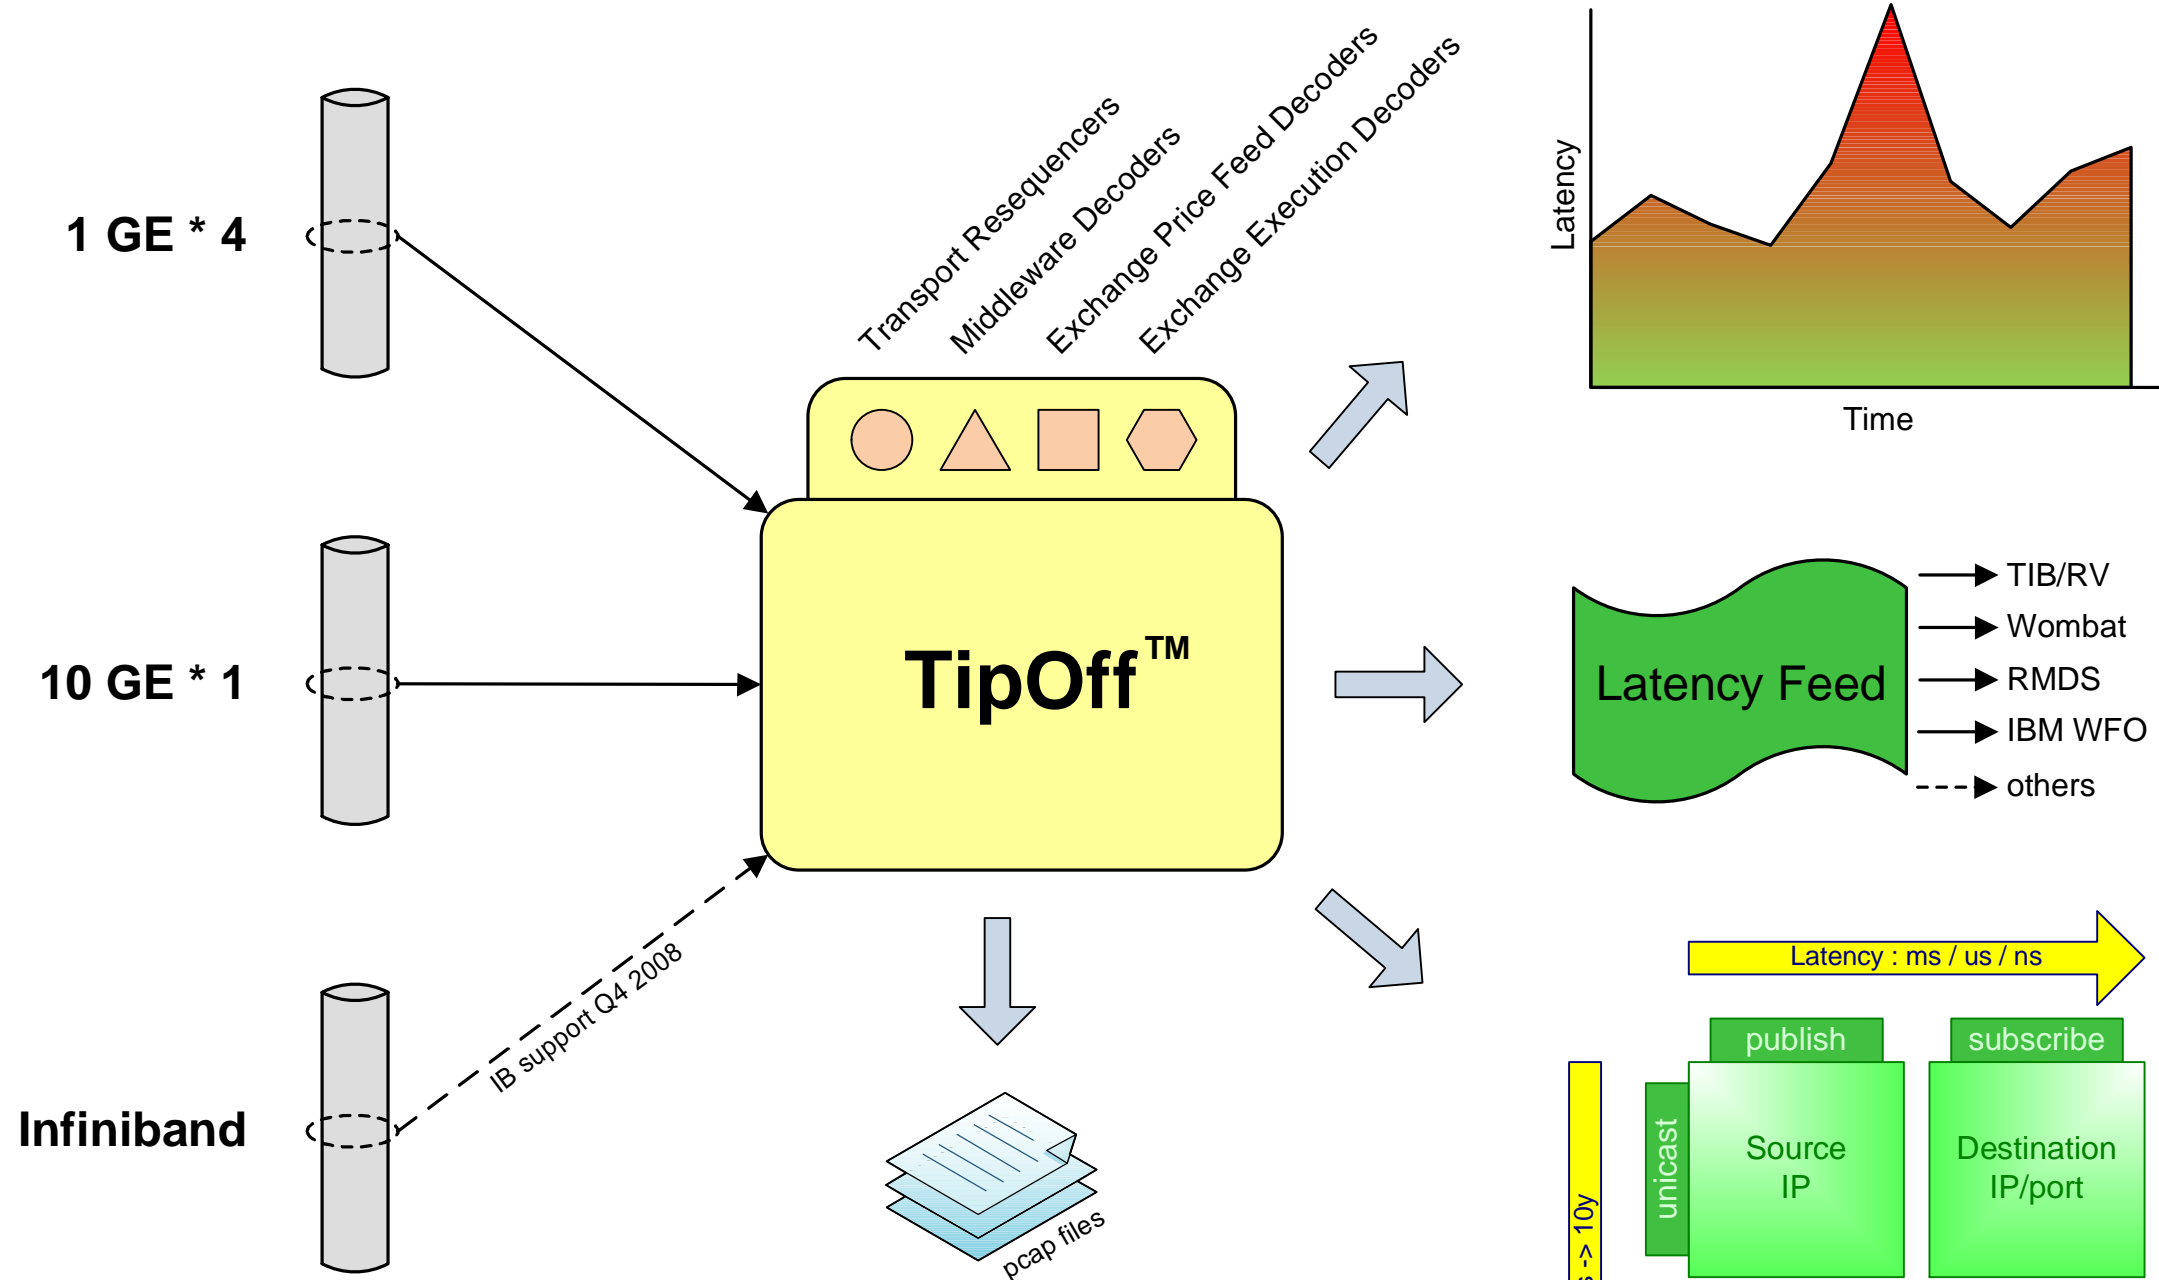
1 GE * 4

10 GE * 1

Infiniband

Transport Resequencers
Middleware Decoders
Exchange Price Feed Decoders
Exchange Execution Decoders

TipOff™

IB support Q4 2008

pcap files

Latency

Time

Latency Feed

TIB/RV
Wombat
RMDS
IBM WFO
others

Latency : ms / us / ns

publish
subscribe

unicast

Source IP

Destination IP/port

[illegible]s -> 10y